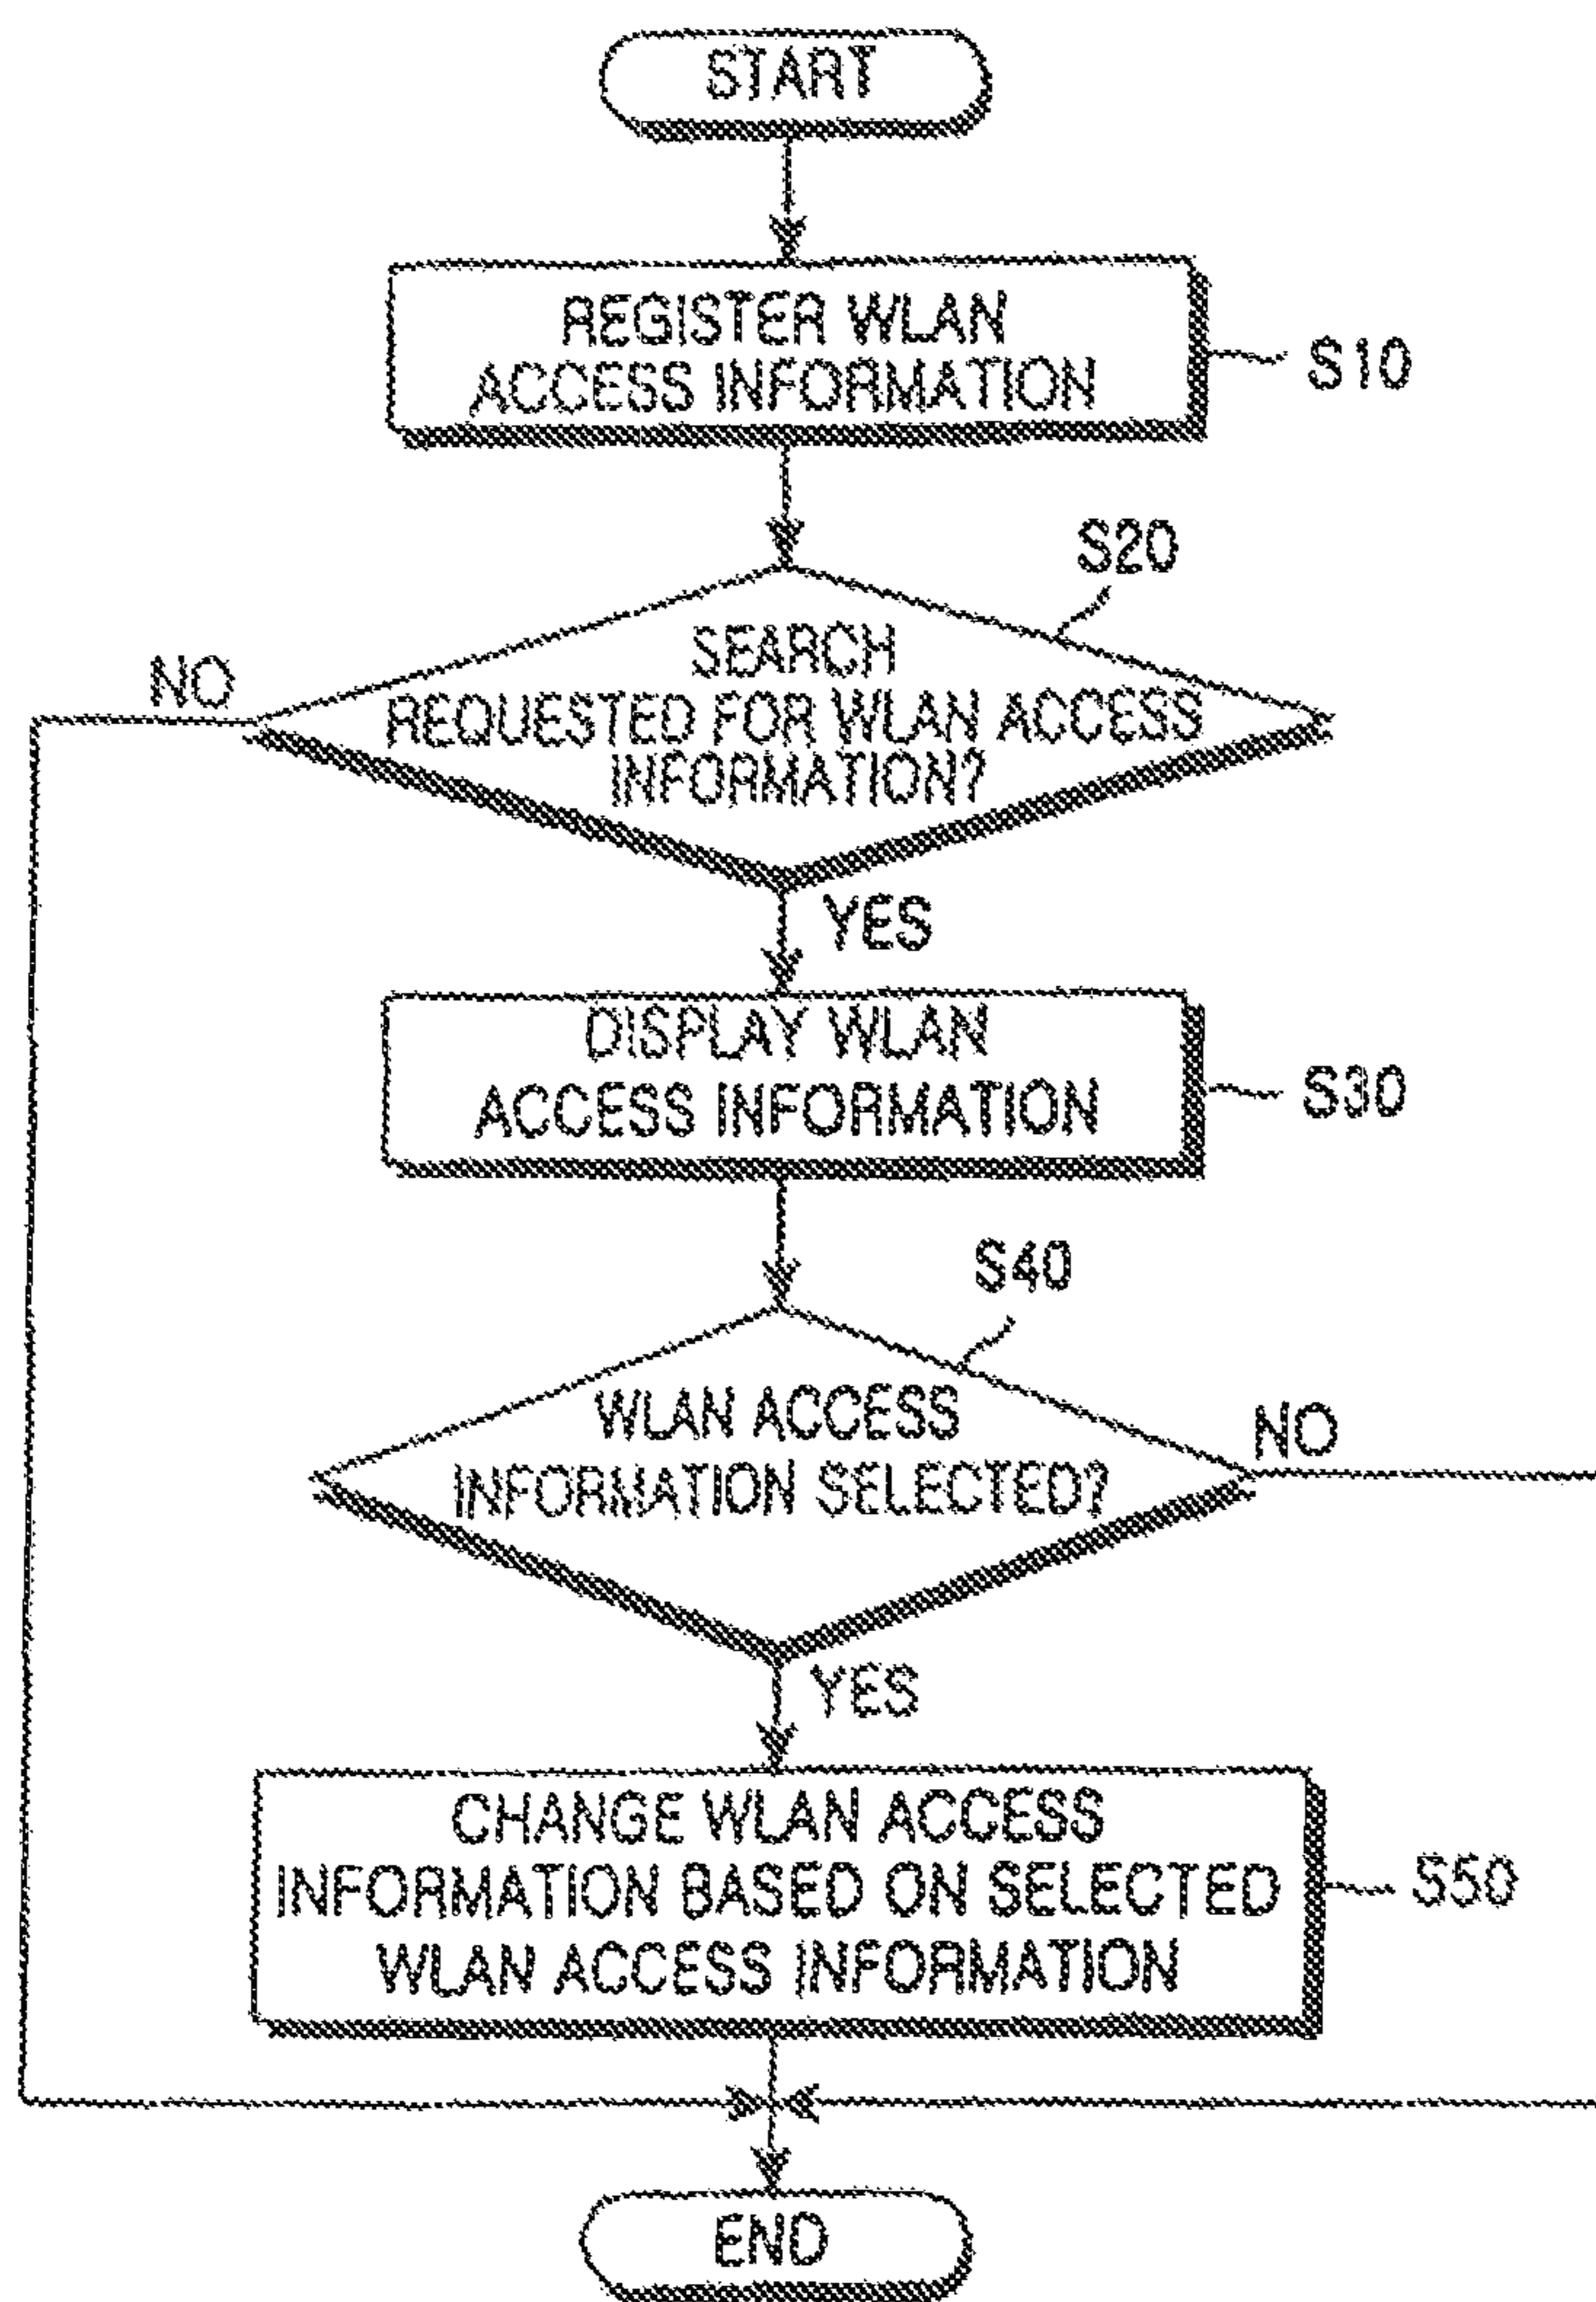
START

REGISTER WLAN ACCESS INFORMATION

S10

S20

SEARCH REQUESTED FOR WLAN ACCESS INFORMATION?

NO

YES

DISPLAY WLAN ACCESS INFORMATION

S30

S40

WLAN ACCESS INFORMATION SELECTED?

NO

YES

CHANGE WLAN ACCESS INFORMATION BASED ON SELECTED WLAN ACCESS INFORMATION

S50

END